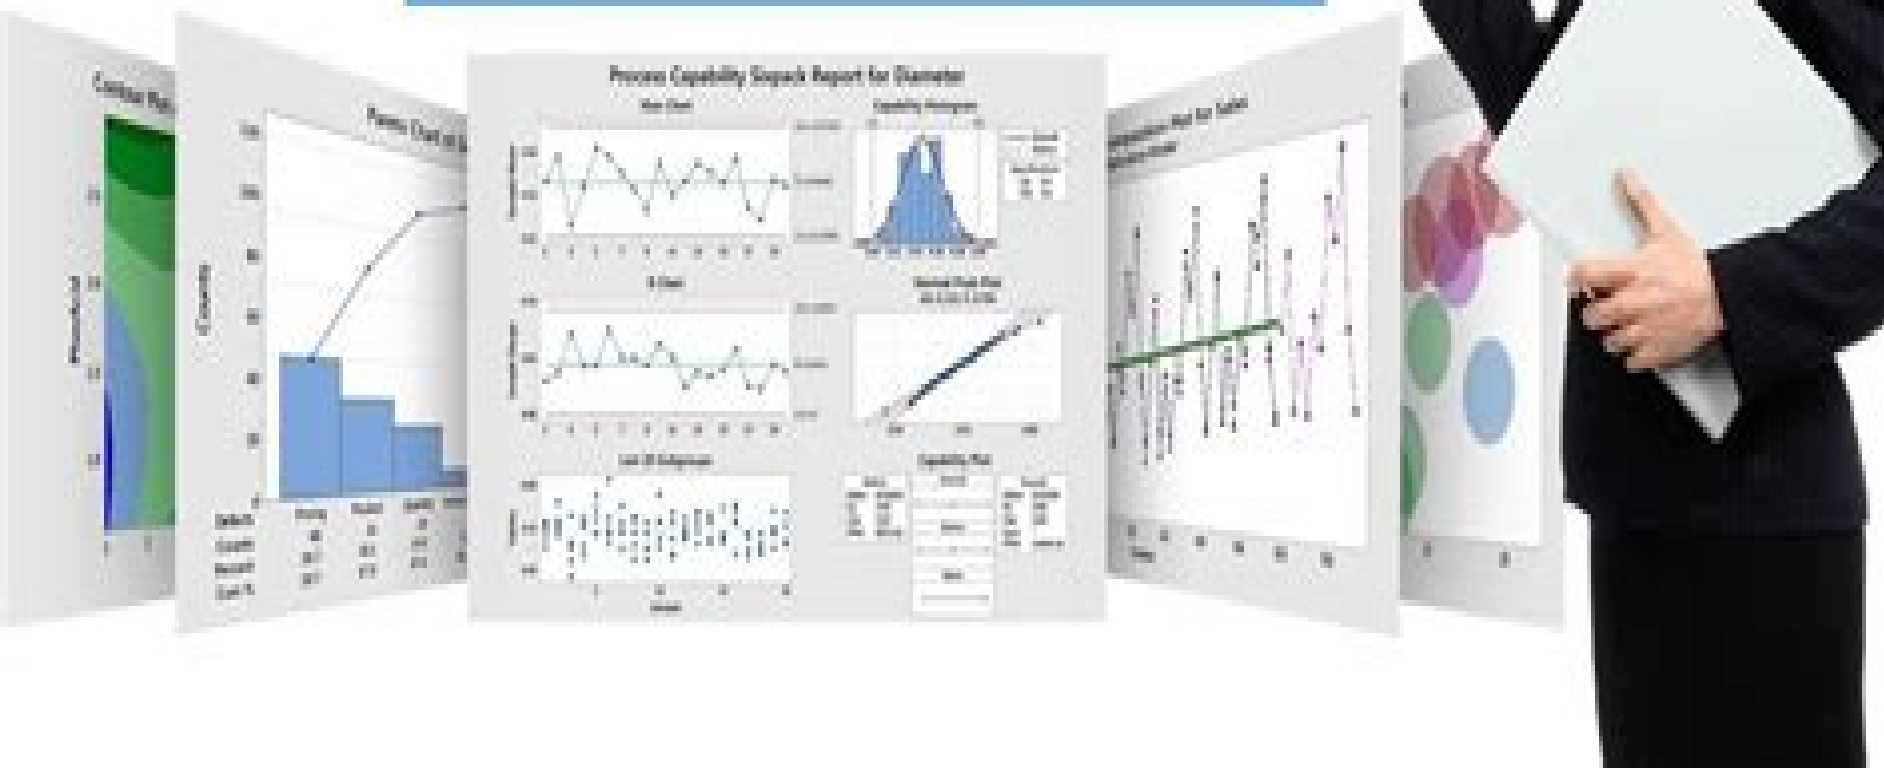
Contour Plot

Pareto Chart of

Count

Defect
Count
Percent
Cum %

Process Capability Sixpack Report for Diameter

Xbar Chart

Capability Histogram

R Chart

Normal Prob Plot

Last 25 Subgroups

Capability Plot

Sample

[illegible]

Time Series Plot for Sales